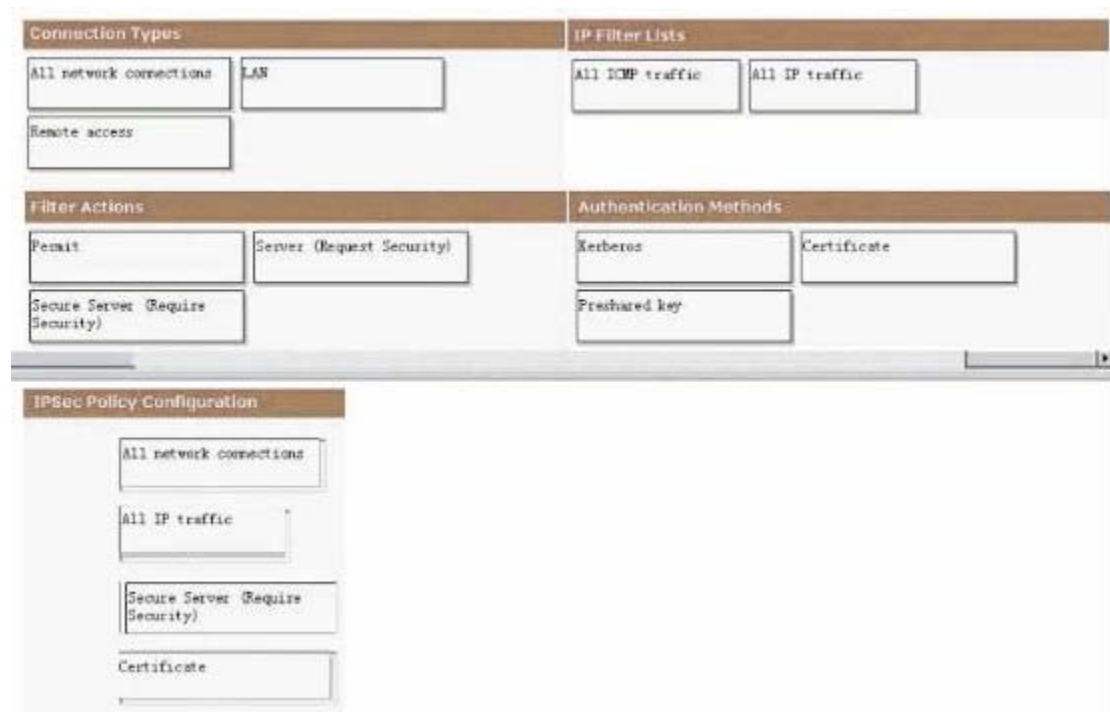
Connection Types

All network connections

LAN

Remote access

IP Filter Lists

All ICMP traffic

All IP traffic

Filter Actions

Permit

Server (Request Security)

Secure Server (Require Security)

Authentication Methods

Kerberos

Certificate

Preshared key

IPSec Policy Configuration

All network connections

All IP traffic

Secure Server (Require Security)

Certificate